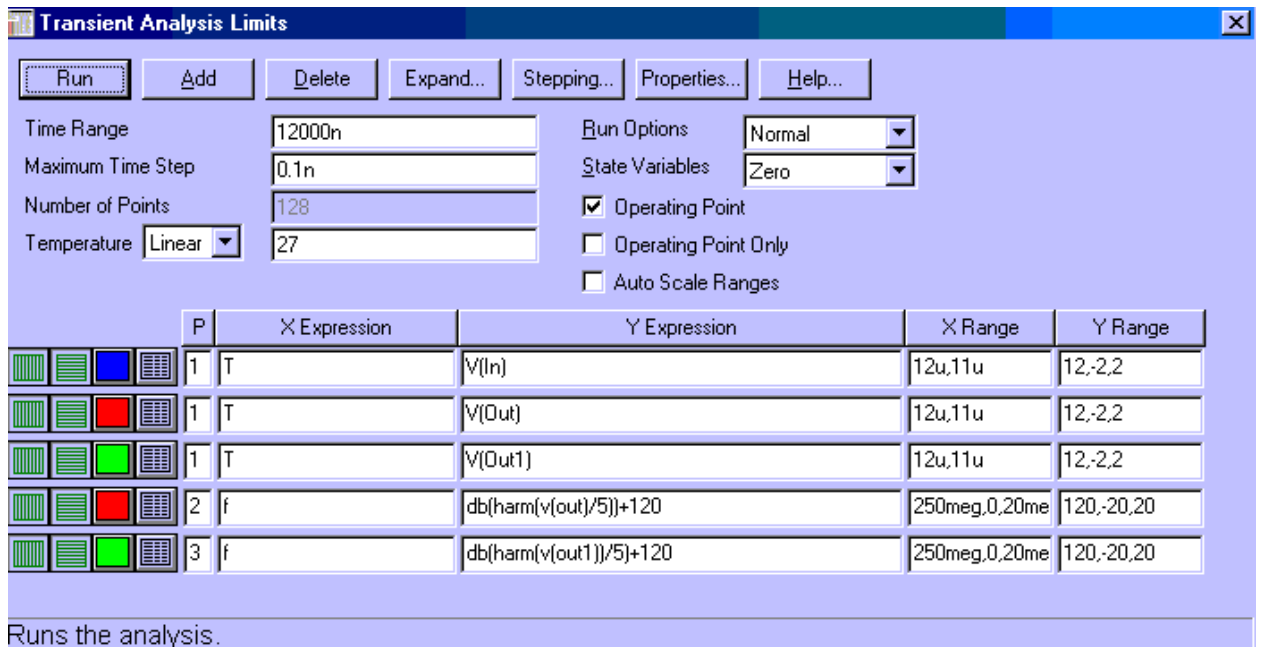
Transient Analysis Limits

Run Add Delete Expand... Stepping... Properties... Help...

Time Range 12000n
Maximum Time Step 0.1n
Number of Points 128
Temperature Linear 27

Run Options Normal
State Variables Zero
☑ Operating Point
☐ Operating Point Only
☐ Auto Scale Ranges

| P | X Expression | Y Expression | X Range | Y Range |
|---|---|---|---|---|
| 1 | T | V(In) | 12u,11u | 12,-2,2 |
| 1 | T | V(Out) | 12u,11u | 12,-2,2 |
| 1 | T | V(Out1) | 12u,11u | 12,-2,2 |
| 2 | f | db(harm(v(out)/5))+120 | 250meg,0,20me | 120,-20,20 |
| 3 | f | db(harm(v(out1))/5)+120 | 250meg,0,20me | 120,-20,20 |

Runs the analysis.